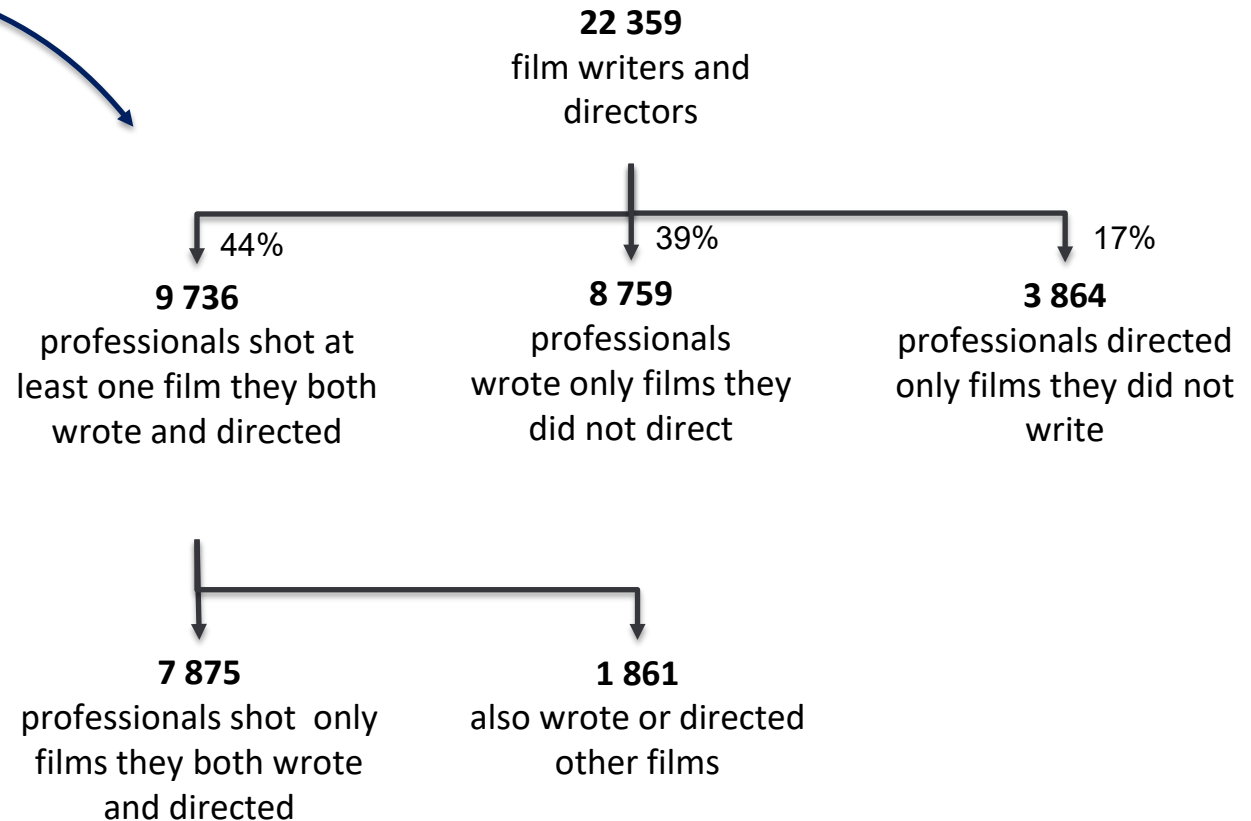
**22 359**
film writers and directors

44%

**9 736**
professionals shot at least one film they both wrote and directed

39%

**8 759**
professionals wrote only films they did not direct

17%

**3 864**
professionals directed only films they did not write

**7 875**
professionals shot only films they both wrote and directed

**1 861**
also wrote or directed other films